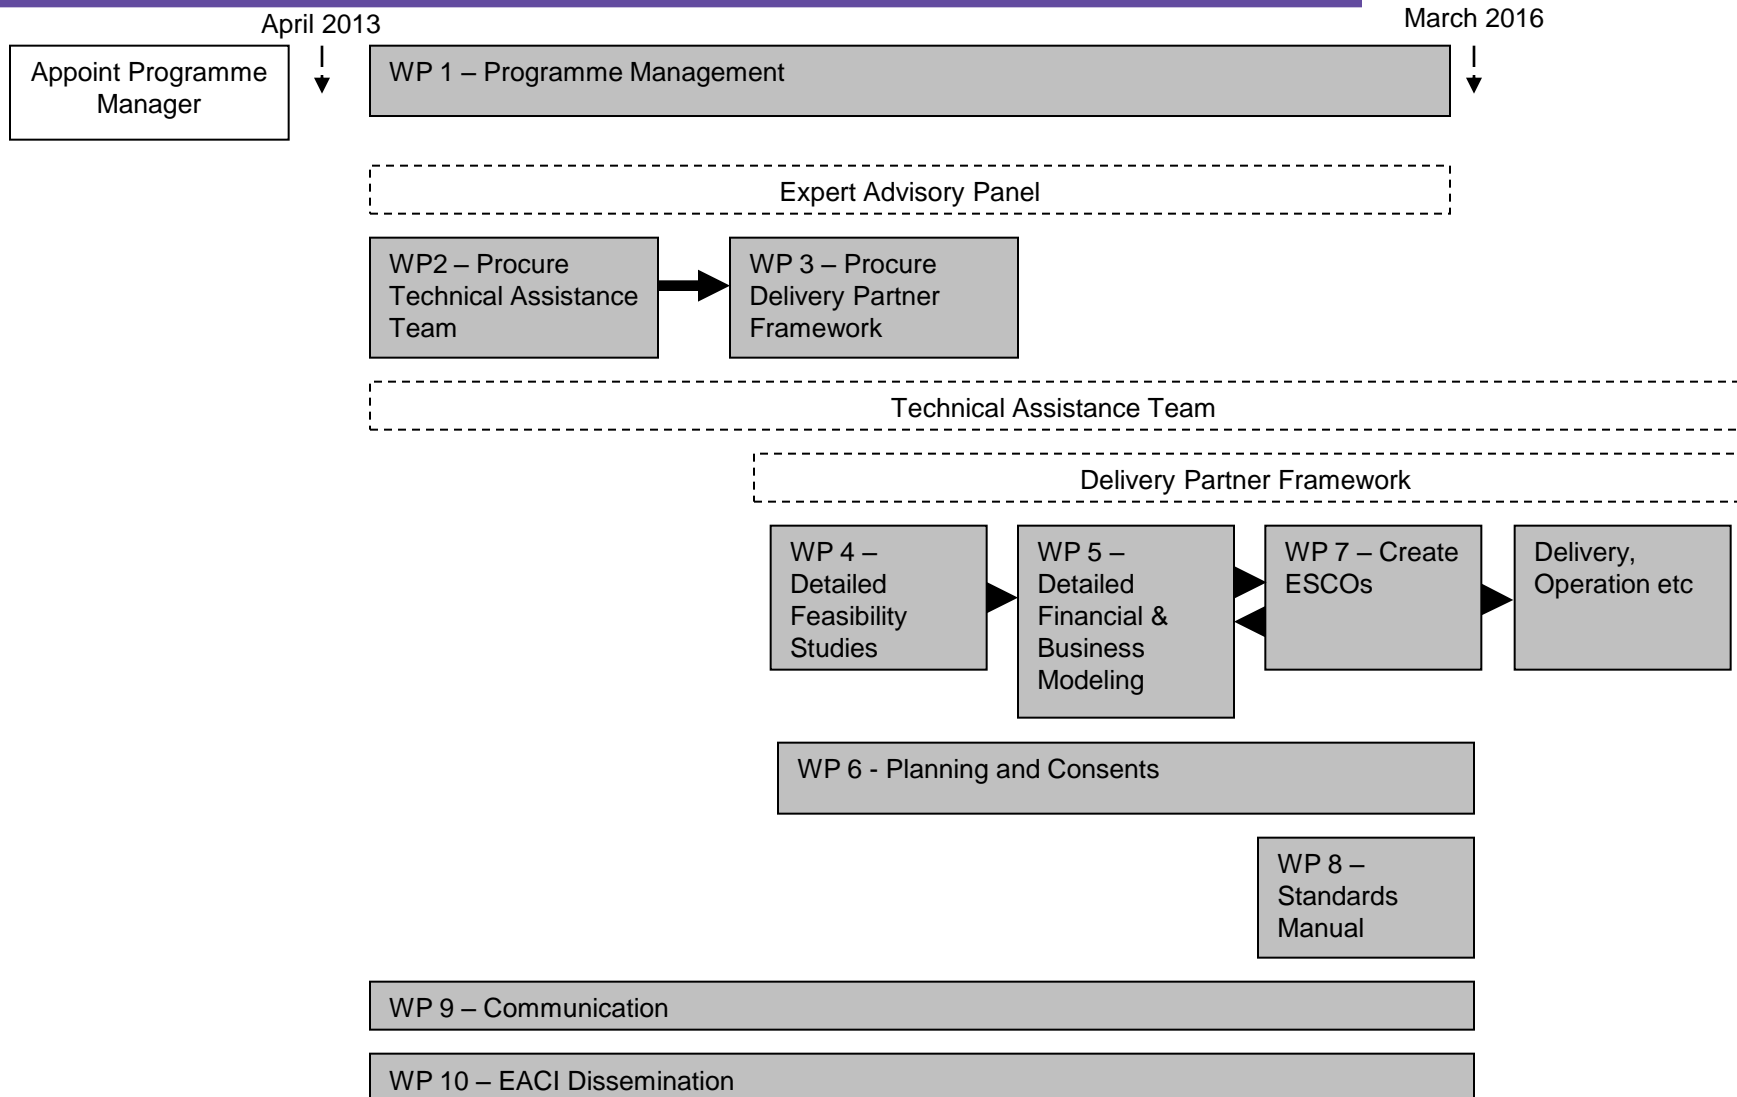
April 2013

March 2016

Appoint Programme Manager

WP 1 – Programme Management

Expert Advisory Panel

WP2 – Procure Technical Assistance Team

WP 3 – Procure Delivery Partner Framework

Technical Assistance Team

Delivery Partner Framework

WP 4 – Detailed Feasibility Studies

WP 5 – Detailed Financial & Business Modeling

WP 7 – Create ESCOs

Delivery, Operation etc

WP 6 - Planning and Consents

WP 8 – Standards Manual

WP 9 – Communication

WP 10 – EACI Dissemination